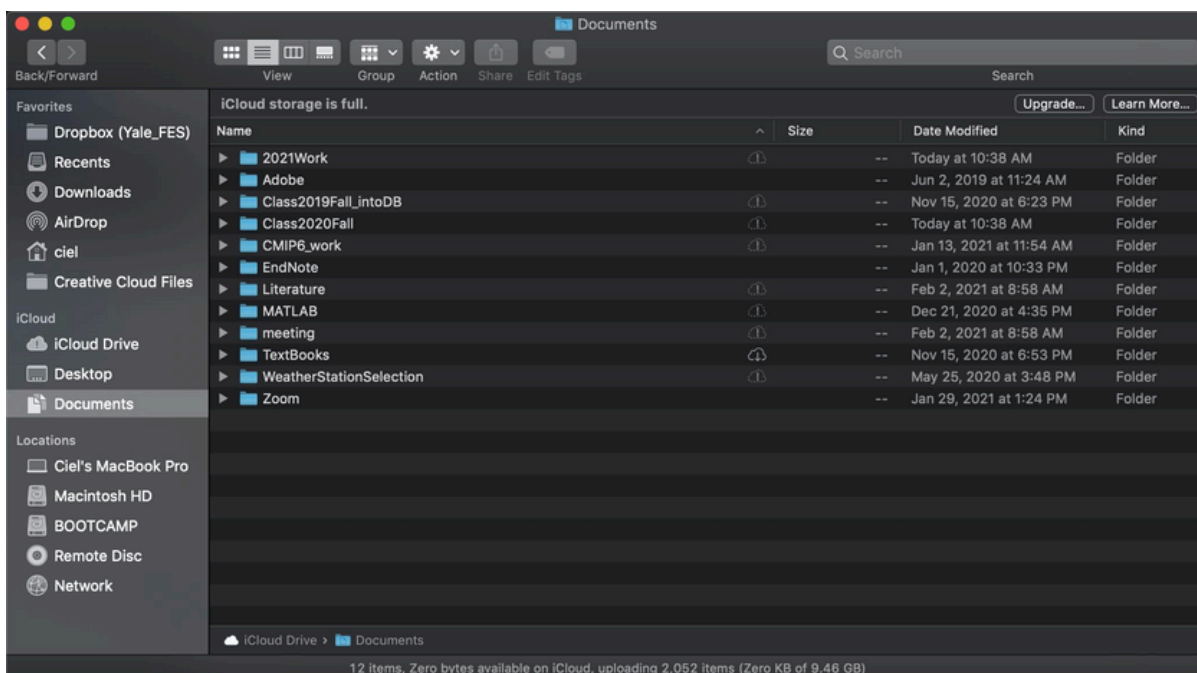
Documents

Back/Forward

View

Group

Action

Share

Edit Tags

Search

Search

Favorites

Dropbox (Yale_FES)

Recents

Downloads

AirDrop

ciel

Creative Cloud Files

iCloud

iCloud Drive

Desktop

Documents

Locations

Ciel's MacBook Pro

Macintosh HD

BOOTCAMP

Remote Disc

Network

iCloud storage is full.

Upgrade...

Learn More...

| Name | Size | Date Modified | Kind |
|---|---|---|---|
| 2021Work | -- | Today at 10:38 AM | Folder |
| Adobe | -- | Jun 2, 2019 at 11:24 AM | Folder |
| Class2019Fall_intoDB | -- | Nov 15, 2020 at 6:23 PM | Folder |
| Class2020Fall | -- | Today at 10:38 AM | Folder |
| CMIP6_work | -- | Jan 13, 2021 at 11:54 AM | Folder |
| EndNote | -- | Jan 1, 2020 at 10:33 PM | Folder |
| Literature | -- | Feb 2, 2021 at 8:58 AM | Folder |
| MATLAB | -- | Dec 21, 2020 at 4:35 PM | Folder |
| meeting | -- | Feb 2, 2021 at 8:58 AM | Folder |
| TextBooks | -- | Nov 15, 2020 at 6:53 PM | Folder |
| WeatherStationSelection | -- | May 25, 2020 at 3:48 PM | Folder |
| Zoom | -- | Jan 29, 2021 at 1:24 PM | Folder |

iCloud Drive › Documents

12 items, Zero bytes available on iCloud, uploading 2,052 items (Zero KB of 9.46 GB)